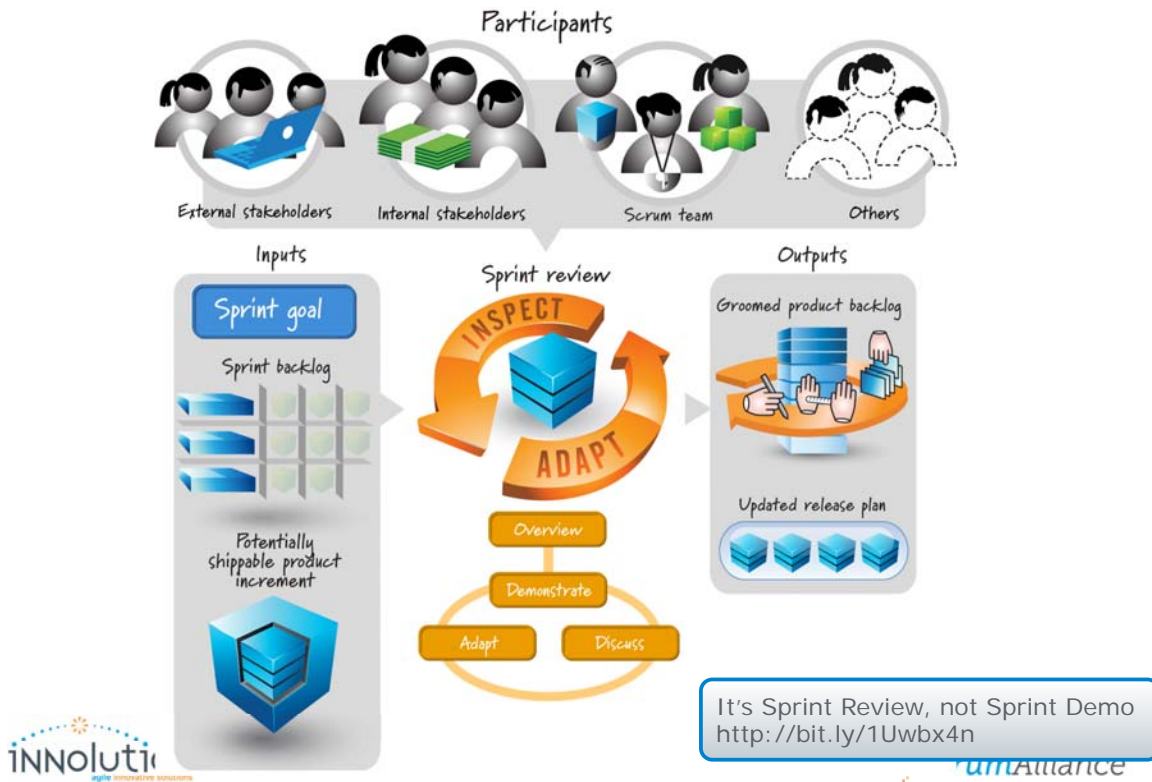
Participants

External stakeholders

Internal stakeholders

Scrum team

Others

Inputs

Sprint goal

Sprint backlog

Potentially shippable product increment

Sprint review

INSPECT

ADAPT

Overview

Demonstrate

Adapt

Discuss

Outputs

Groomed product backlog

Updated release plan

It's Sprint Review, not Sprint Demo
http://bit.ly/1Uwbx4n

iNNOluti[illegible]

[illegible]umAlliance